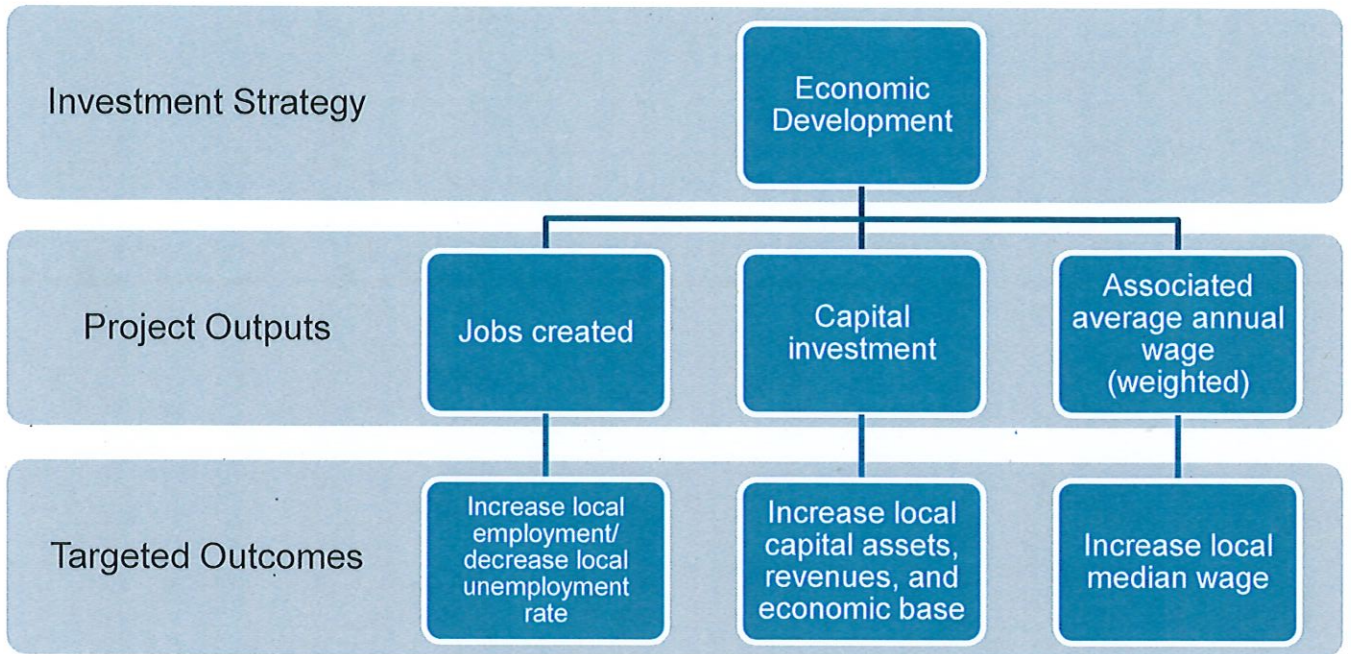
Investment Strategy

Economic Development

Project Outputs

Jobs created

Capital investment

Associated average annual wage (weighted)

Targeted Outcomes

Increase local employment/ decrease local unemployment rate

Increase local capital assets, revenues, and economic base

Increase local median wage